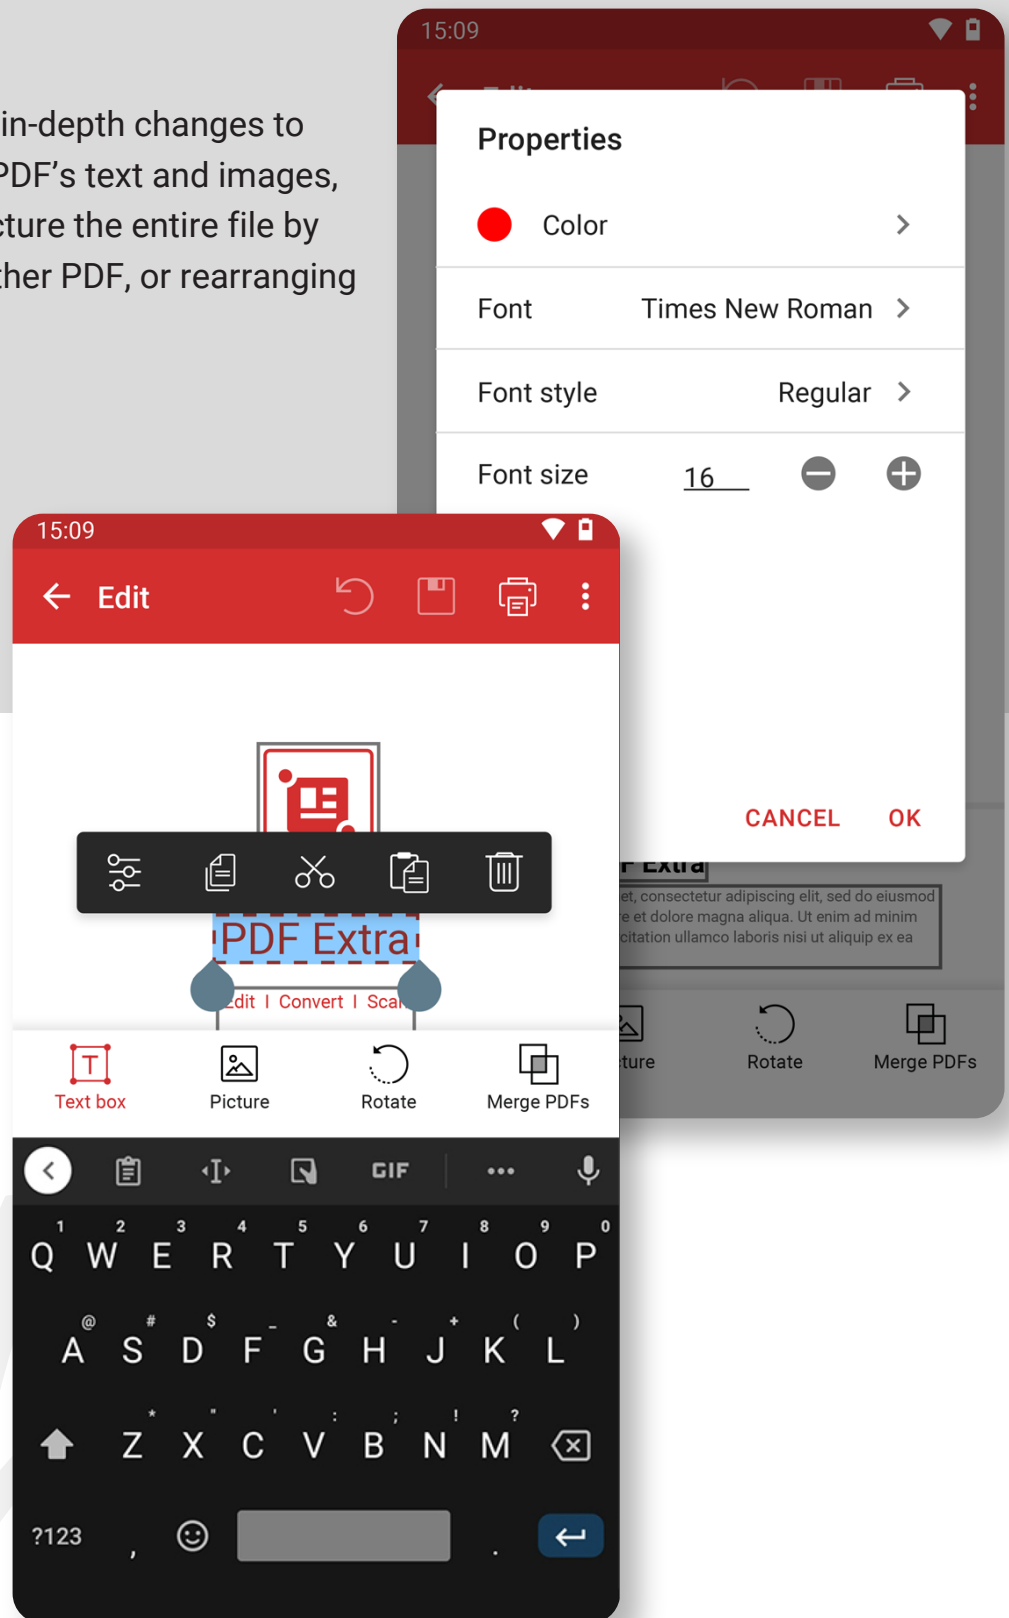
in-depth changes to
PDF's text and images,
cture the entire file by
ther PDF, or rearranging

15:09

Properties

Color

Font Times New Roman

Font style Regular

Font size 16

CANCEL OK

F Extra

et, consectetur adipiscing elit, sed do eiusmod e et dolore magna aliqua. Ut enim ad minim citation ullamco laboris nisi ut aliquip ex ea

ture Rotate Merge PDFs

15:09

Edit

PDF Extra

Edit | Convert | Sca

Text box Picture Rotate Merge PDFs

GIF

1 2 3 4 5 6 7 8 9 0
Q W E R T Y U I O P
@ # $ _ & - + ( )
A S D F G H J K L
* " ' : ; ! ?
Z X C V B N M
?123 , .